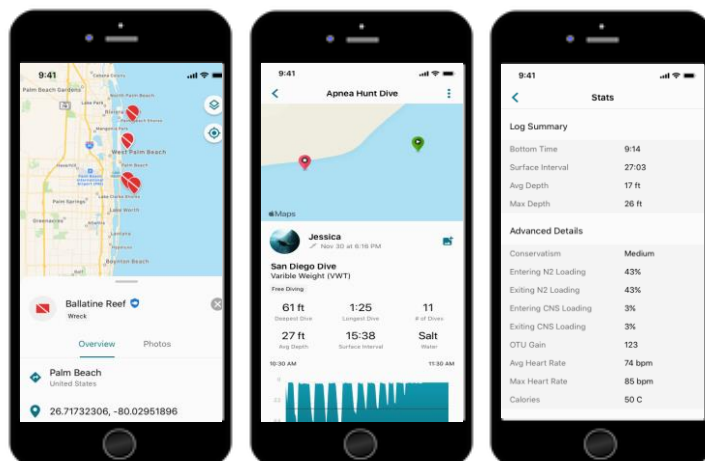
9:41

Palm Beach Gardens

Lake Park

Riviera Beach

West Palm Beach

Lake Worth

Boynton Beach

Wellington

Greenacres

Ballatine Reef

Wreck

Overview

Photos

Palm Beach

United States

26.71732306, -80.02951896

9:41

Apnea Hunt Dive

Maps

Jessica

Nov 30 at 6:16 PM

San Diego Dive

Varible Weight (VWT)

Free Diving

| 61 ft | 1:25 | 11 |
|---|---|---|
| Deepest Dive | Longest Dive | # of Dives |
| 27 ft | 15:38 | Salt |
| Avg Depth | Surface Interval | Water |

10:30 AM

11:30 AM

9:41

Stats

Log Summary

| | |
|---|---|
| Bottom Time | 9:14 |
| Surface Interval | 27:03 |
| Avg Depth | 17 ft |
| Max Depth | 26 ft |

Advanced Details

| | |
|---|---|
| Conservatism | Medium |
| Entering N2 Loading | 43% |
| Exiting N2 Loading | 43% |
| Entering CNS Loading | 3% |
| Exiting CNS Loading | 3% |
| OTU Gain | 123 |
| Avg Heart Rate | 74 bpm |
| Max Heart Rate | 85 bpm |
| Calories | 50 C |